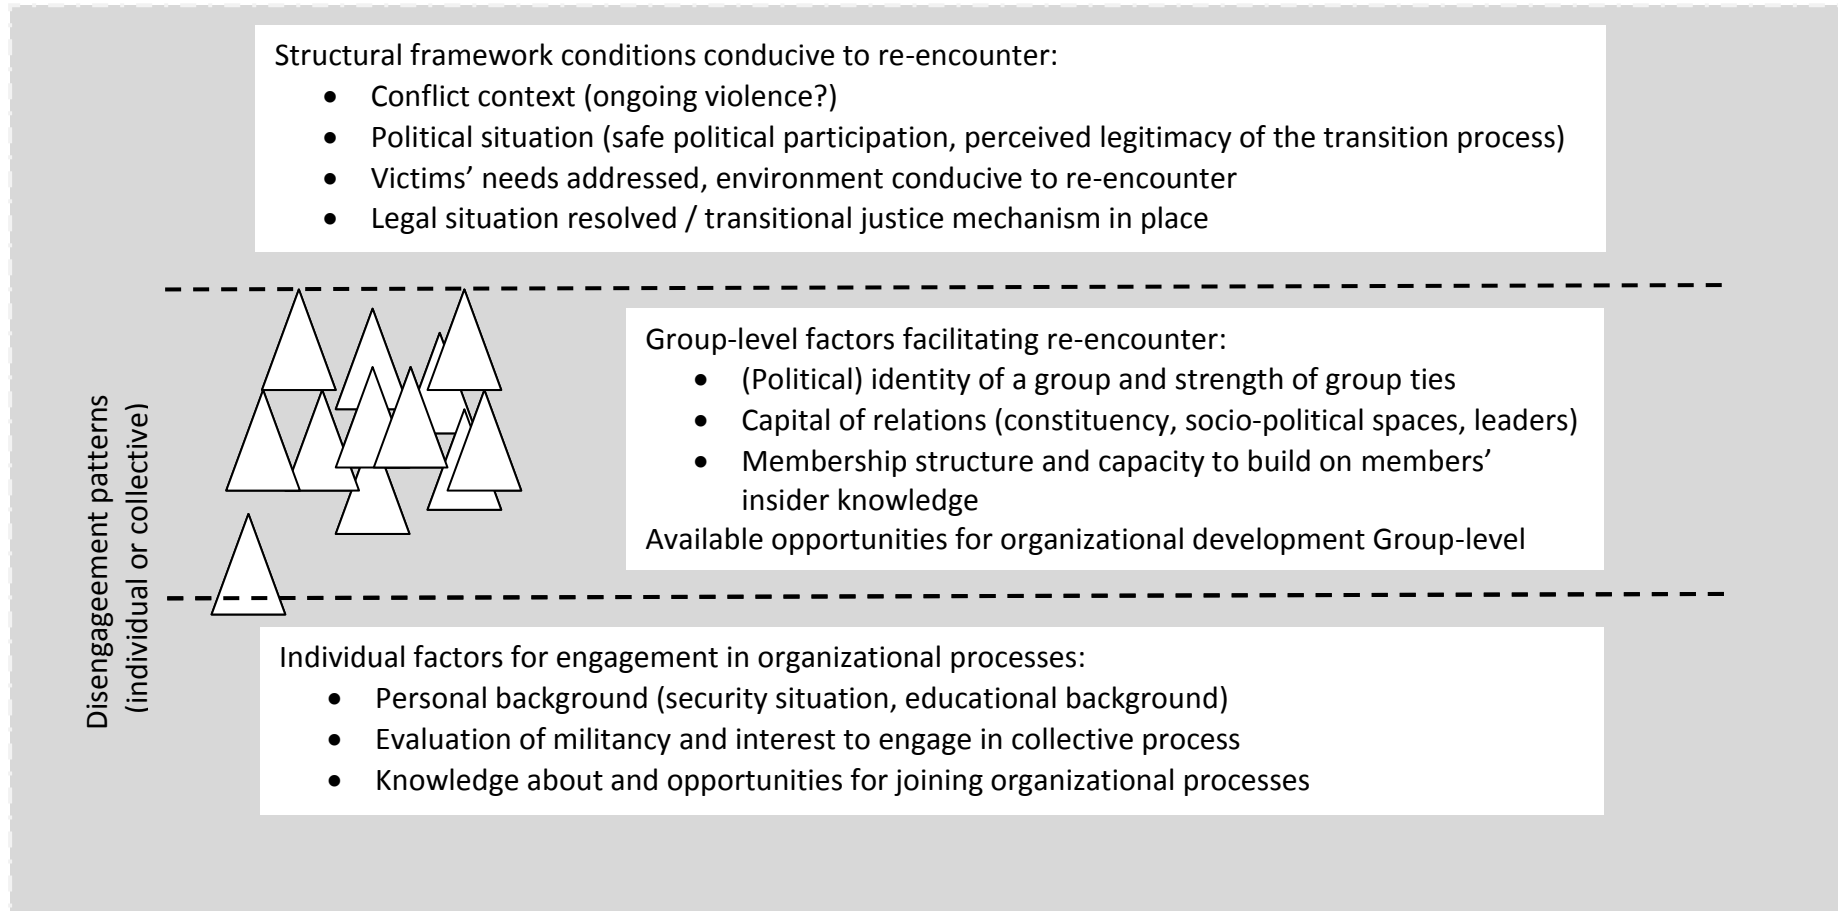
Structural framework conditions conducive to re-encounter:

- Conflict context (ongoing violence?)
- Political situation (safe political participation, perceived legitimacy of the transition process)
- Victims' needs addressed, environment conducive to re-encounter
- Legal situation resolved / transitional justice mechanism in place

Group-level factors facilitating re-encounter:

- (Political) identity of a group and strength of group ties
- Capital of relations (constituency, socio-political spaces, leaders)
- Membership structure and capacity to build on members' insider knowledge

Available opportunities for organizational development Group-level

Disengageement patterns (individual or collective)

Individual factors for engagement in organizational processes:

- Personal background (security situation, educational background)
- Evaluation of militancy and interest to engage in collective process
- Knowledge about and opportunities for joining organizational processes